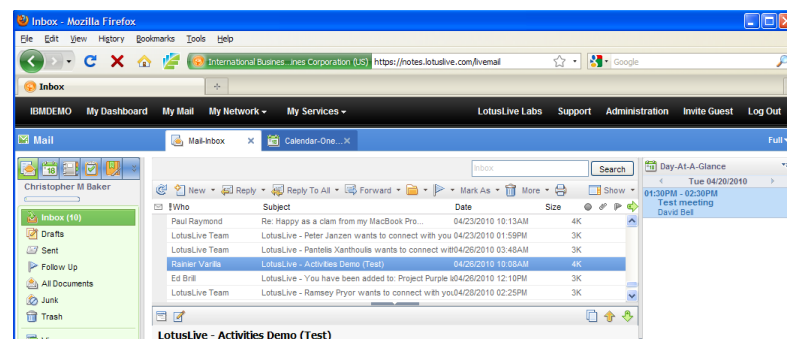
Inbox - Mozilla Firefox

File Edit View History Bookmarks Tools Help

International Busines...ines Corporation (US) https://notes.lotuslive.com/livemail

Google

Inbox

IBMDEMO My Dashboard My Mail My Network ▾ My Services ▾ LotusLive Labs Support Administration Invite Guest Log Out

Mail

Mail-Inbox ✕ Calendar-One... ✕

Full ▾

Christopher M Baker

Inbox Search

New ▾ Reply ▾ Reply To All ▾ Forward ▾ Mark As ▾ More ▾ Show ▾

Day-At-A-Glance

Tue 04/20/2010

01:30PM - 02:30PM
Test meeting
David Bell

Inbox (10)
Drafts
Sent
Follow Up
All Documents
Junk
Trash

| Who | Subject | Date | Size |
|---|---|---|---|
| Paul Raymond | Re: Happy as a clam from my MacBook Pro... | 04/23/2010 10:13AM | 4K |
| LotusLive Team | LotusLive - Peter Janzen wants to connect with you | 04/23/2010 01:59PM | 3K |
| LotusLive Team | LotusLive - Pantelis Xanthoulis wants to connect wit | 04/26/2010 03:48AM | 3K |
| Rainier Varilla | LotusLive - Activities Demo (Test) | 04/26/2010 10:08AM | 4K |
| Ed Brill | LotusLive - You have been added to: Project Purple is | 04/26/2010 12:10PM | 3K |
| LotusLive Team | LotusLive - Ramsey Pryor wants to connect with you | 04/28/2010 02:25PM | 3K |

LotusLive - Activities Demo (Test)